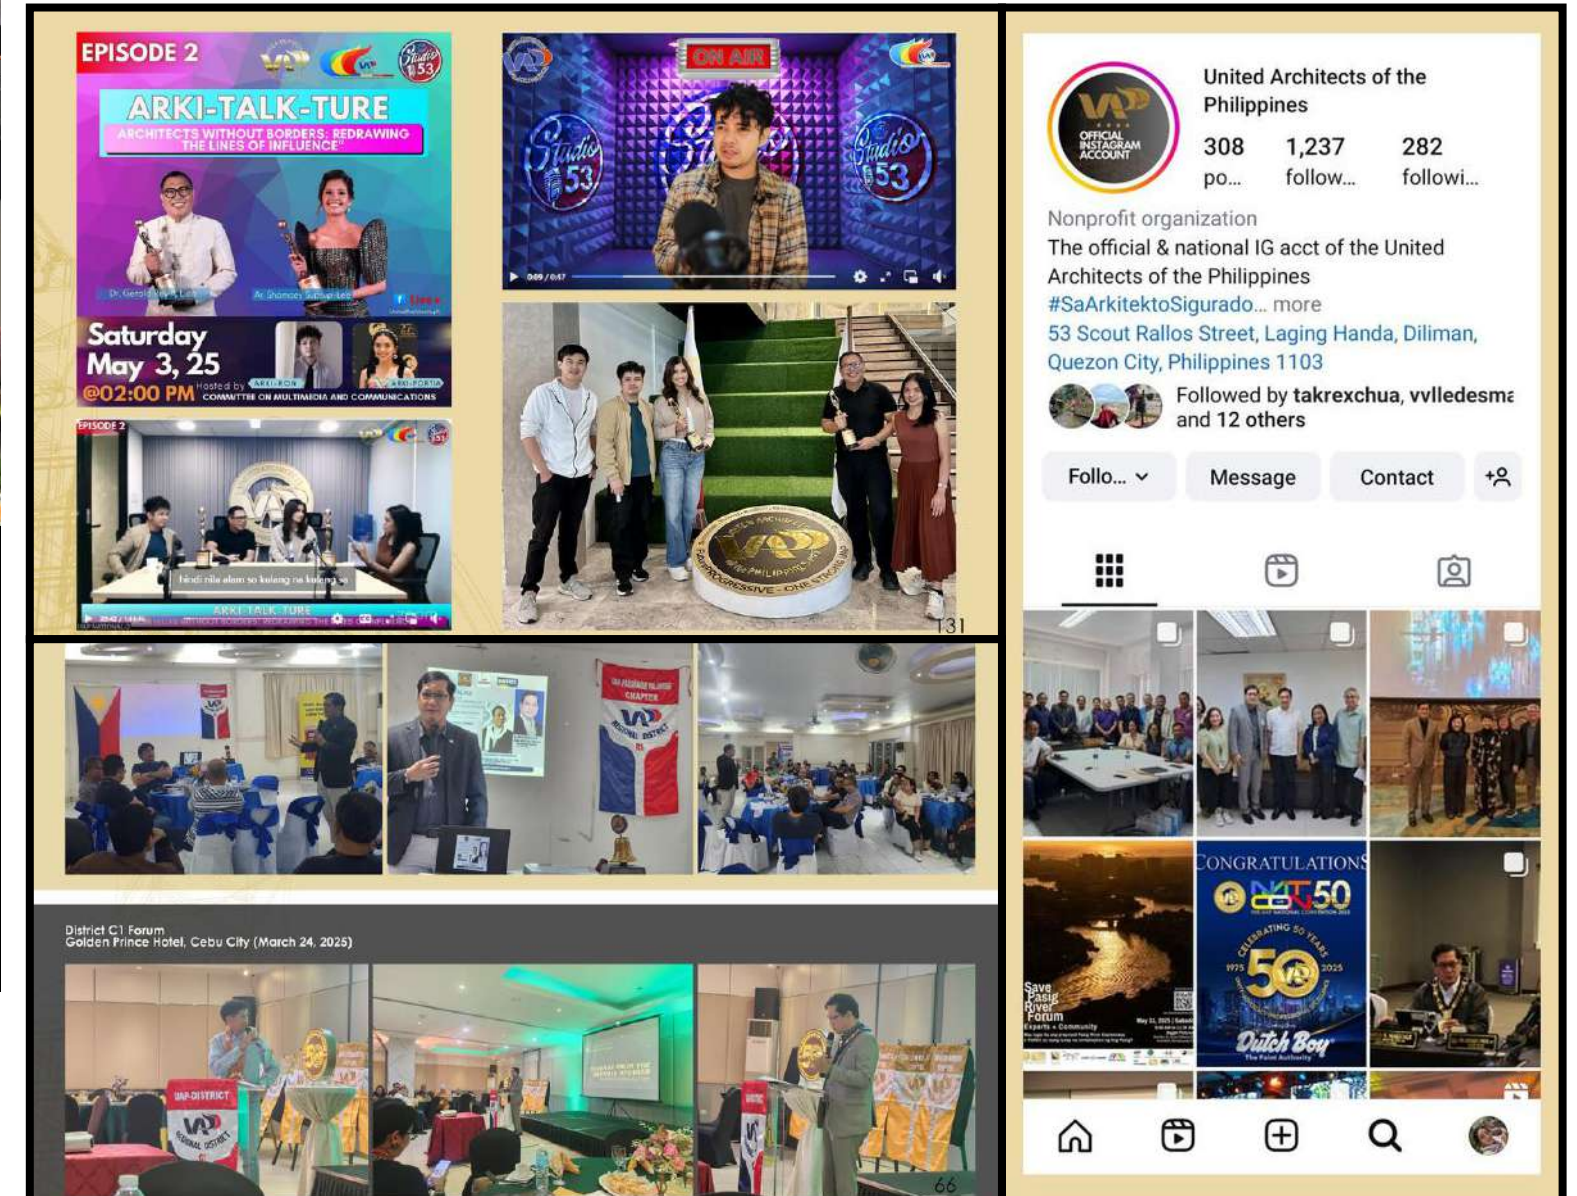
EPISODE 2

ARKI-TALK-TURE

"ARCHITECTS WITHOUT BORDERS: REDRAWING THE LINES OF INFLUENCE"

Saturday May 3, 25 @02:00 PM

Hosted by ARKI-RON ARKI-PORTIA

COMMITTEE ON MULTIMEDIA AND COMMUNICATIONS

EPISODE 2

hindi nila alam sa kalang na kalang sa

ARKI-TALK-TURE

ON AIR

Studio 53

131

District C1 Forum
Golden Prince Hotel, Cebu City (March 24, 2025)

66

United Architects of the Philippines

OFFICIAL INSTAGRAM ACCOUNT

308 po...
1,237 follow...
282 followi...

Nonprofit organization
The official & national IG acct of the United Architects of the Philippines
#SaArkitektoSigurado... more
53 Scout Rallos Street, Laging Handa, Diliman, Quezon City, Philippines 1103

Followed by takrexchua, vvlledesma and 12 others

Follo...
Message
Contact

CONGRATULATIONS

50

CELEBRATING 50 YEARS
1975 2025

Dutch Boy

Save Pasig River Forum